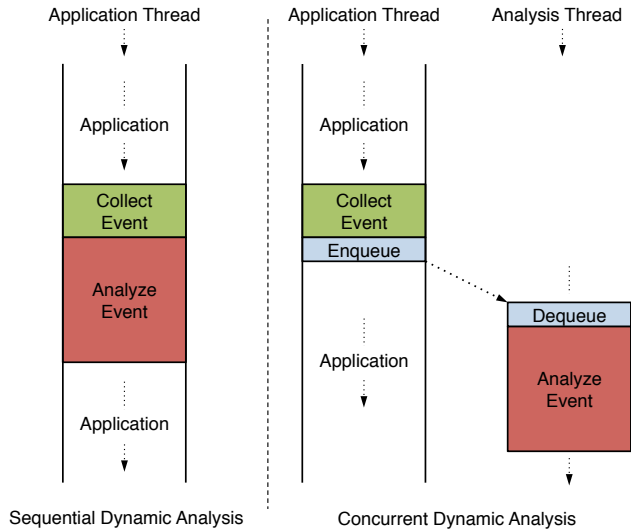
Application Thread

Application

Collect Event

Analyze Event

Application

Sequential Dynamic Analysis

Application Thread

Application

Collect Event

Enqueue

Application

Analysis Thread

Dequeue

Analyze Event

Concurrent Dynamic Analysis